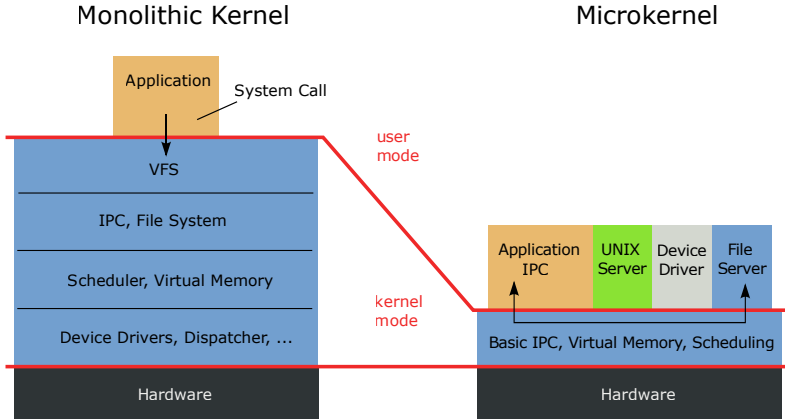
Monolithic Kernel

Microkernel

Application

System Call

user mode

VFS

IPC, File System

Scheduler, Virtual Memory

Device Drivers, Dispatcher, ...

Hardware

kernel mode

Application IPC

UNIX Server

Device Driver

File Server

Basic IPC, Virtual Memory, Scheduling

Hardware